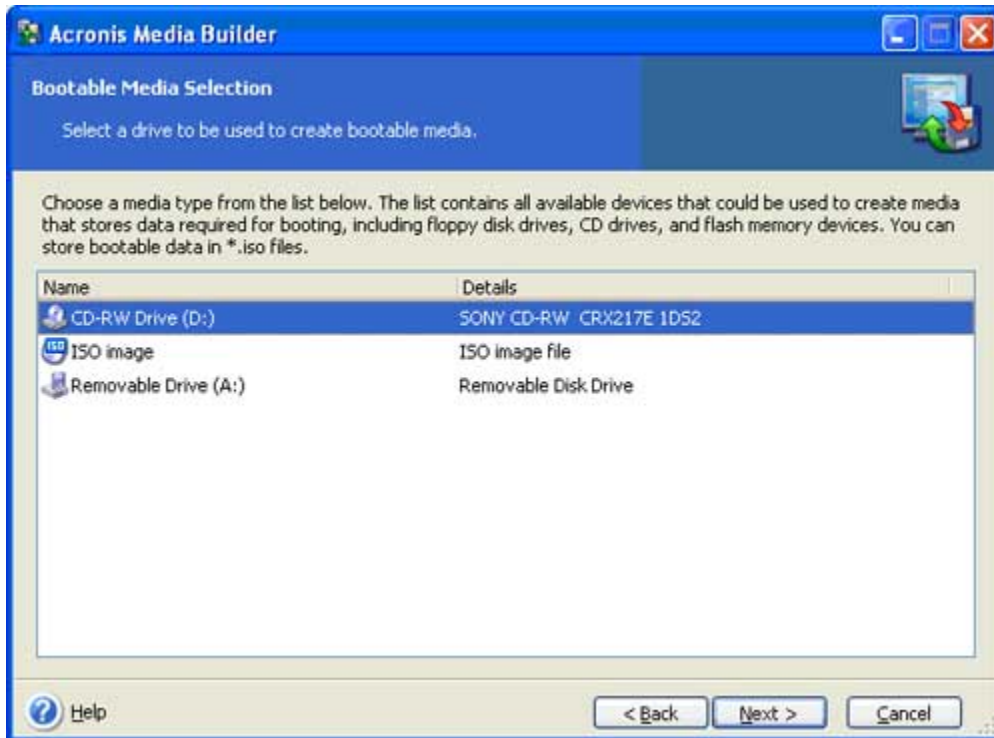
Acronis Media Builder

Bootable Media Selection

Select a drive to be used to create bootable media.

Choose a media type from the list below. The list contains all available devices that could be used to create media that stores data required for booting, including floppy disk drives, CD drives, and flash memory devices. You can store bootable data in *.iso files.

| Name | Details |
|---|---|
| CD-RW Drive (D:) | SONY CD-RW CRX217E 1DS2 |
| ISO image | ISO image file |
| Removable Drive (A:) | Removable Disk Drive |

Help

< Back

Next >

Cancel